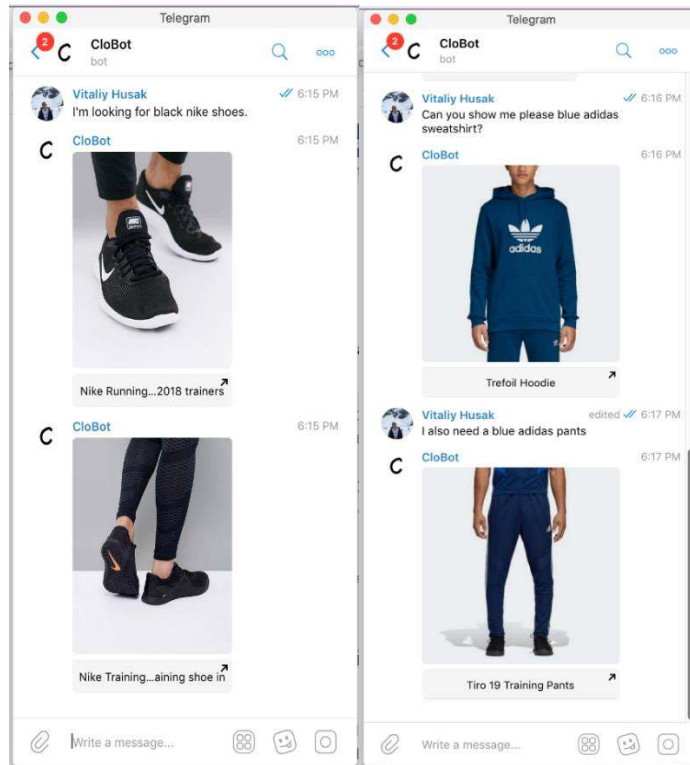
Telegram

2 C CloBot
bot

Vitaliy Husak 6:15 PM
I'm looking for black nike shoes.

CloBot 6:15 PM

Nike Running...2018 trainers

CloBot 6:15 PM

Nike Training...aining shoe in

Write a message...

Telegram

2 C CloBot
bot

Vitaliy Husak 6:16 PM
Can you show me please blue adidas sweatshirt?

CloBot 6:16 PM

adidas

Trefoil Hoodie

Vitaliy Husak edited 6:17 PM
I also need a blue adidas pants

CloBot 6:17 PM

Tiro 19 Training Pants

Write a message...